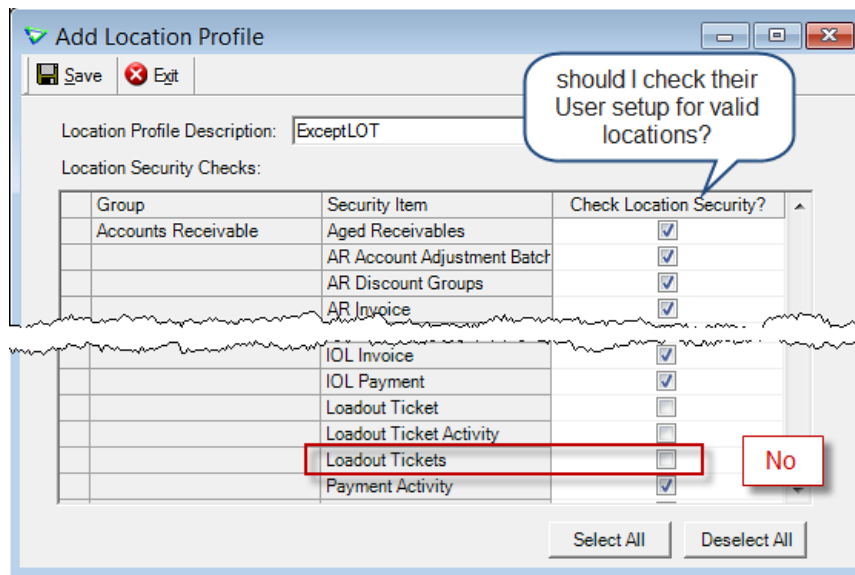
Add Location Profile

Save Exit

should I check their User setup for valid locations?

Location Profile Description: ExceptLOT

Location Security Checks:

| Group | Security Item | Check Location Security? |
|---|---|---|
| Accounts Receivable | Aged Receivables | ☑ |
| | AR Account Adjustment Batch | ☑ |
| | AR Discount Groups | ☑ |
| | AR Invoice | ☑ |
| | IOL Invoice | ☑ |
| | IOL Payment | ☑ |
| | Loadout Ticket | ☐ |
| | Loadout Ticket Activity | ☐ |
| | Loadout Tickets | ☐ |
| | Payment Activity | ☑ |

No

Select All Deselect All